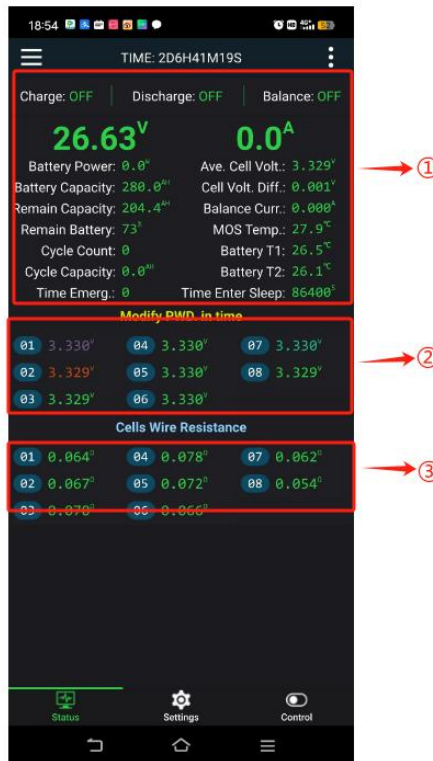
18:54

TIME: 2D6H41M19S

Charge: OFF | Discharge: OFF | Balance: OFF

26.63$^V$ 0.0$^A$

Battery Power: 0.0$^W$
Ave. Cell Volt.: 3.329$^V$
Battery Capacity: 280.0$^{AH}$
Cell Volt. Diff.: 0.001$^V$
Remain Capacity: 204.4$^{AH}$
Balance Curr.: 0.000$^A$
Remain Battery: 73$^\%$
MOS Temp.: 27.9$^{℃}$
Cycle Count: 0
Battery T1: 26.5$^{℃}$
Cycle Capacity: 0.0$^{AH}$
Battery T2: 26.1$^{℃}$
Time Emerg.: 0
Time Enter Sleep: 86400$^S$

①

Modify PWD. in time

01 3.330$^V$ 04 3.330$^V$ 07 3.330$^V$
02 3.329$^V$ 05 3.330$^V$ 08 3.329$^V$
03 3.329$^V$ 06 3.330$^V$

②

Cells Wire Resistance

01 0.064$^\Omega$ 04 0.078$^\Omega$ 07 0.062$^\Omega$
02 0.067$^\Omega$ 05 0.072$^\Omega$ 08 0.054$^\Omega$
03 0.070$^\Omega$ 06 0.066$^\Omega$

③

Status Settings Control